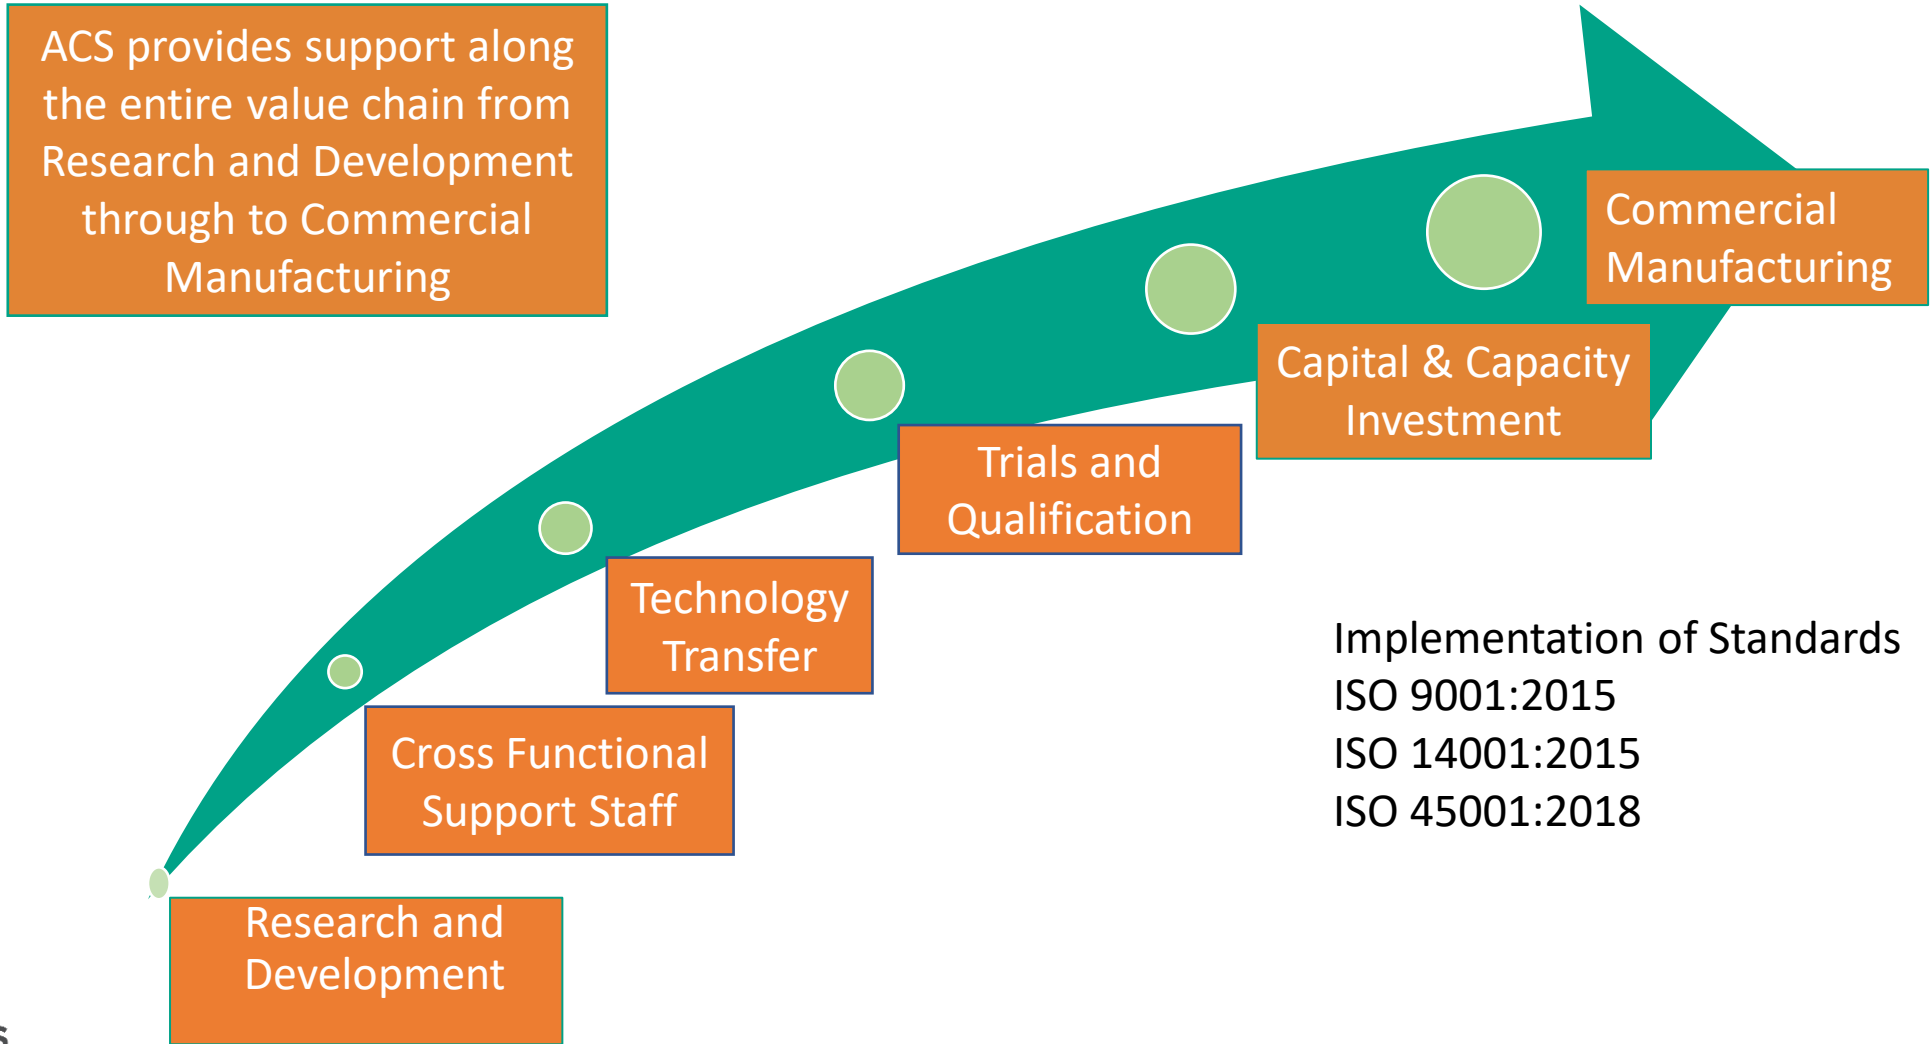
ACS provides support along the entire value chain from Research and Development through to Commercial Manufacturing

Research and Development

Cross Functional Support Staff

Technology Transfer

Trials and Qualification

Capital & Capacity Investment

Commercial Manufacturing

Implementation of Standards
ISO 9001:2015
ISO 14001:2015
ISO 45001:2018